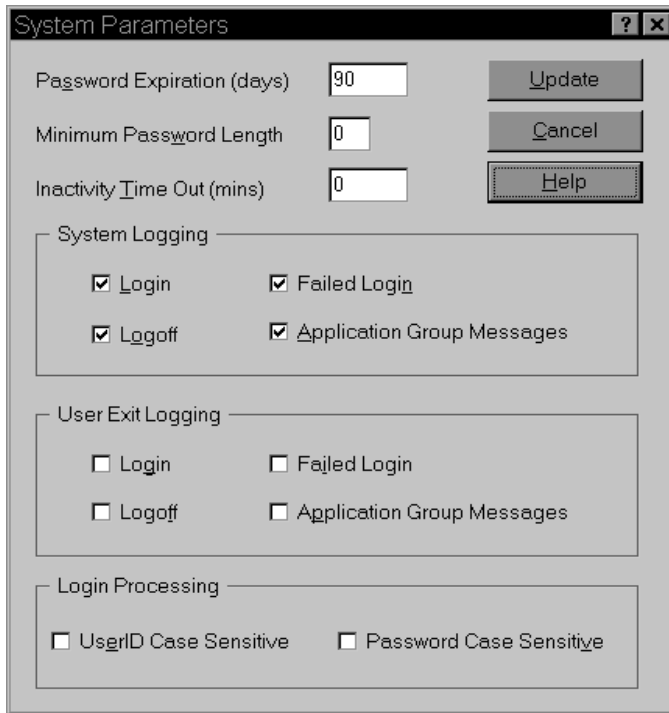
System Parameters

?

X

Password Expiration (days) 90

Minimum Password Length 0

Inactivity Time Out (mins) 0

Update

Cancel

Help

System Logging

☑ Login

☑ Failed Login

☑ Logoff

☑ Application Group Messages

User Exit Logging

☐ Login

☐ Failed Login

☐ Logoff

☐ Application Group Messages

Login Processing

☐ UserID Case Sensitive

☐ Password Case Sensitive